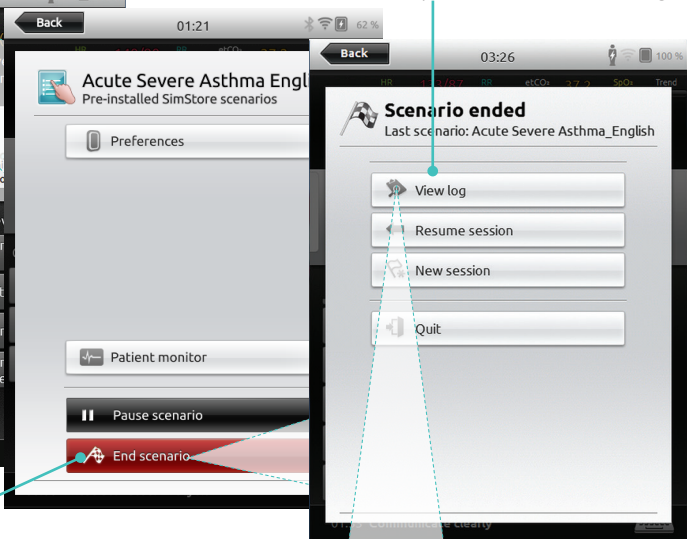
Back
01:21
62 %
Acute Severe Asthma_English
Pre-installed SimStore scenarios
Preferences
Patient monitor
Pause scenario
End scenario

Back
03:26
100 %
HR
RR
etCO₂
SpO₂
Trend
Scenario ended
Last scenario: Acute Severe Asthma_English
View log
Resume session
New session
Quit
Communicate clearly